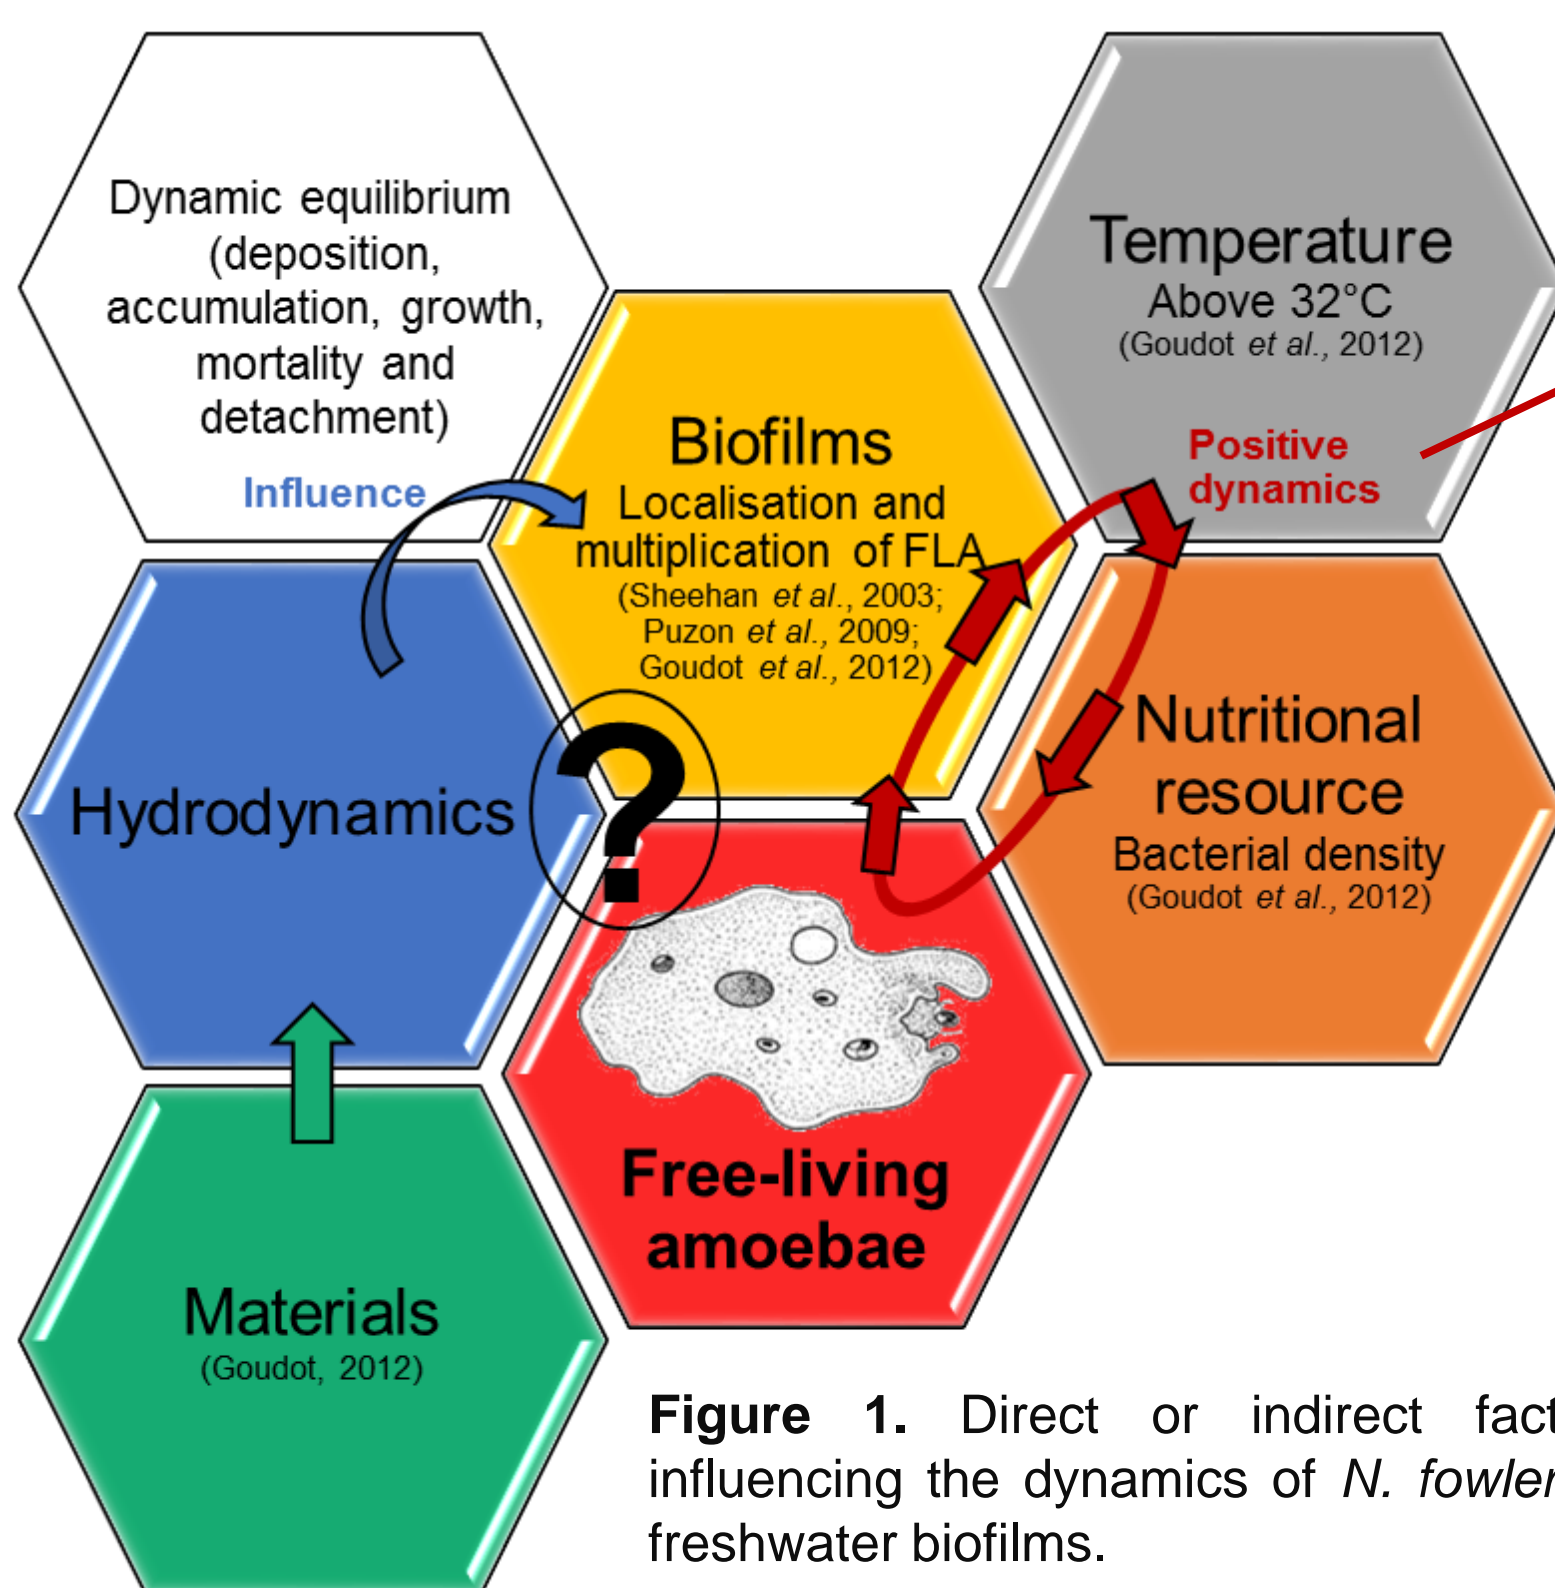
Dynamic equilibrium (deposition, accumulation, growth, mortality and detachment)

Influence

Biofilms
Localisation and multiplication of FLA
(Sheehan et al., 2003; Puzon et al., 2009; Goudot et al., 2012)

Temperature
Above 32°C
(Goudot et al., 2012)

Positive dynamics

Hydrodynamics

?

Nutritional resource
Bacterial density
(Goudot et al., 2012)

Free-living amoebae

Materials
(Goudot, 2012)

**Figure 1.** Direct or indirect fact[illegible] influencing the dynamics of *N. fowler*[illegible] freshwater biofilms.